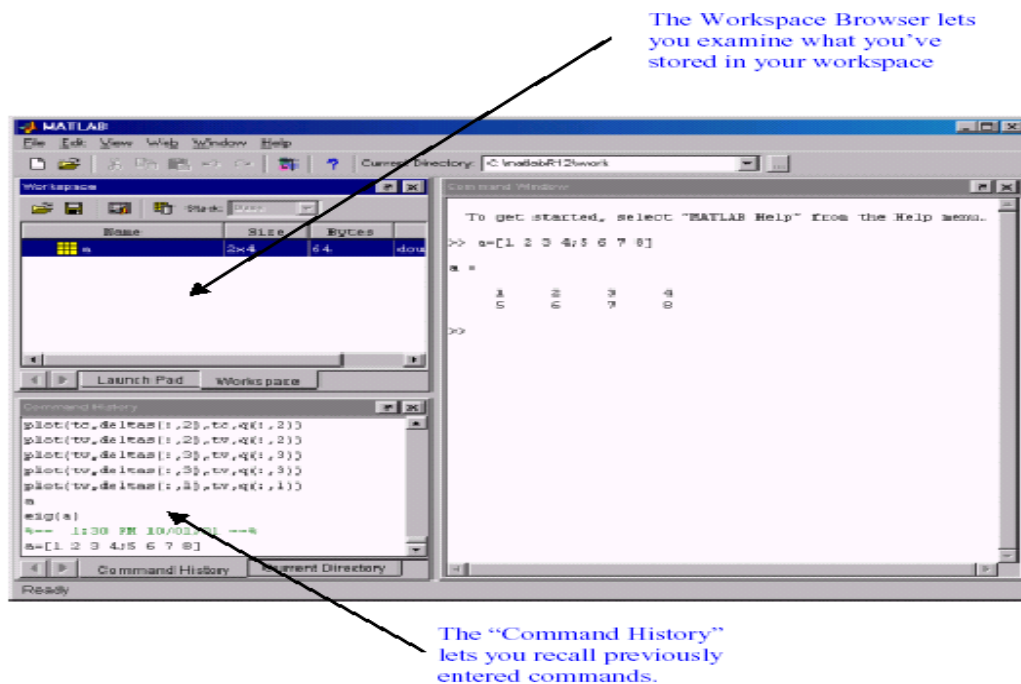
The Workspace Browser lets you examine what you've stored in your workspace

MATLAB

File Edit View Web Window Help

Current Directory: C:\matlabR12\work

Workspace

Stack: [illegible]

| Name | Size | Bytes | |
|---|---|---|---|
| a | 2x4 | 64 | dou |

Launch Pad | Workspace

Command History

plot(tc,deltas(:,2),tc,q(:,2))
plot(tv,deltas(:,2),tv,q(:,2))
plot(tv,deltas(:,3),tv,q(:,3))
plot(tv,deltas(:,3),tv,q(:,3))
plot(tv,deltas(:,1),tv,q(:,1))
a
eig(a)
%-- 1:30 PM 10/03/01 --%
a=[1 2 3 4;5 6 7 8]

Command History | Current Directory

Command Window

To get started, select "MATLAB Help" from the Help menu.

>> a=[1 2 3 4;5 6 7 8]

a =

1 2 3 4
5 6 7 8

>>

Ready

The "Command History" lets you recall previously entered commands.